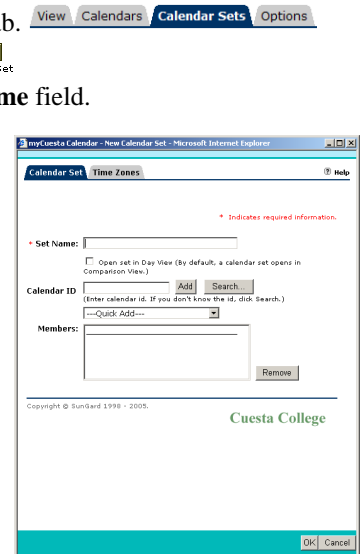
b. View Calendars Calendar Sets Options

Set

me field.

myCuesta Calendar - New Calendar Set - Microsoft Internet Explorer

Calendar Set Time Zones Help

* Indicates required information.

* Set Name:

Open set in Day View (By default, a calendar set opens in Comparison View.)

Calendar ID Add Search...

(Enter calendar id. If you don't know the id, click Search.)

---Quick Add---

Members:

Remove

Copyright © SunGard 1998 - 2005.

Cuesta College

OK Cancel